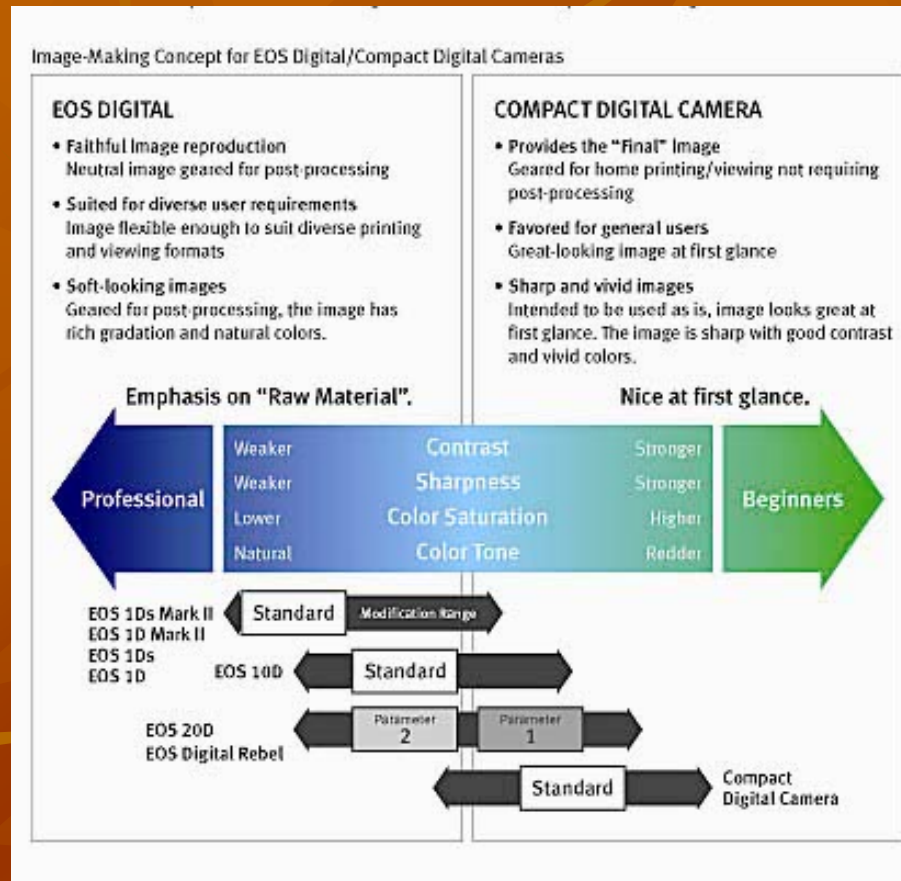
Image-Making Concept for EOS Digital/Compact Digital Cameras

EOS DIGITAL

• Faithful image reproduction
Neutral image geared for post-processing

• Suited for diverse user requirements
Image flexible enough to suit diverse printing and viewing formats

• Soft-looking images
Geared for post-processing, the image has rich gradation and natural colors.

COMPACT DIGITAL CAMERA

• Provides the "Final" Image
Geared for home printing/viewing not requiring post-processing

• Favored for general users
Great-looking image at first glance

• Sharp and vivid images
Intended to be used as is, image looks great at first glance. The image is sharp with good contrast and vivid colors.

Emphasis on "Raw Material".

Nice at first glance.

Professional

| Weaker | Contrast | Stronger |
|---|---|---|
| Weaker | Sharpness | Stronger |
| Lower | Color Saturation | Higher |
| Natural | Color Tone | Redder |

Beginners

EOS 1Ds Mark II
EOS 1D Mark II
EOS 1Ds
EOS 1D

Standard Modification Range

EOS 10D

Standard

EOS 20D
EOS Digital Rebel

Parameter 2 Parameter 1

Standard

Compact Digital Camera